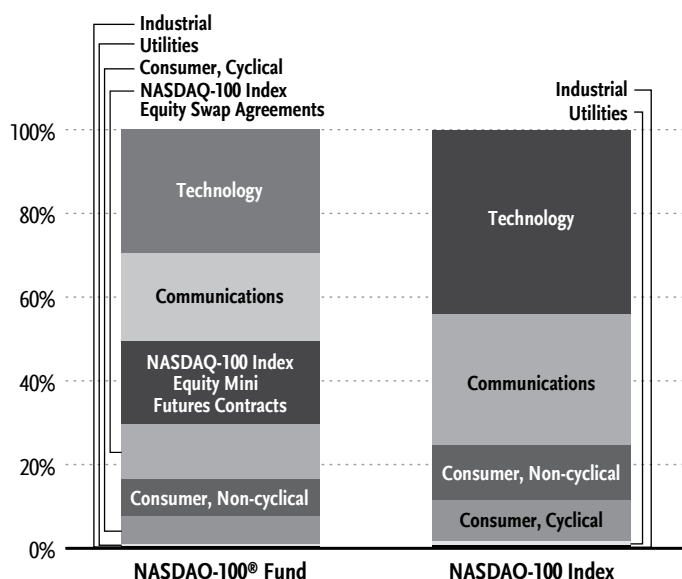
Industrial
Utilities
Consumer, Cyclical
NASDAQ-100 Index Equity Swap Agreements

Industrial
Utilities

100%
80%
60%
40%
20%
0%

Technology
Communications
NASDAQ-100 Index Equity Mini Futures Contracts
Consumer, Non-cyclical

Technology
Communications
Consumer, Non-cyclical
Consumer, Cyclical

NASDAQ-100® Fund
NASDAQ-100 Index